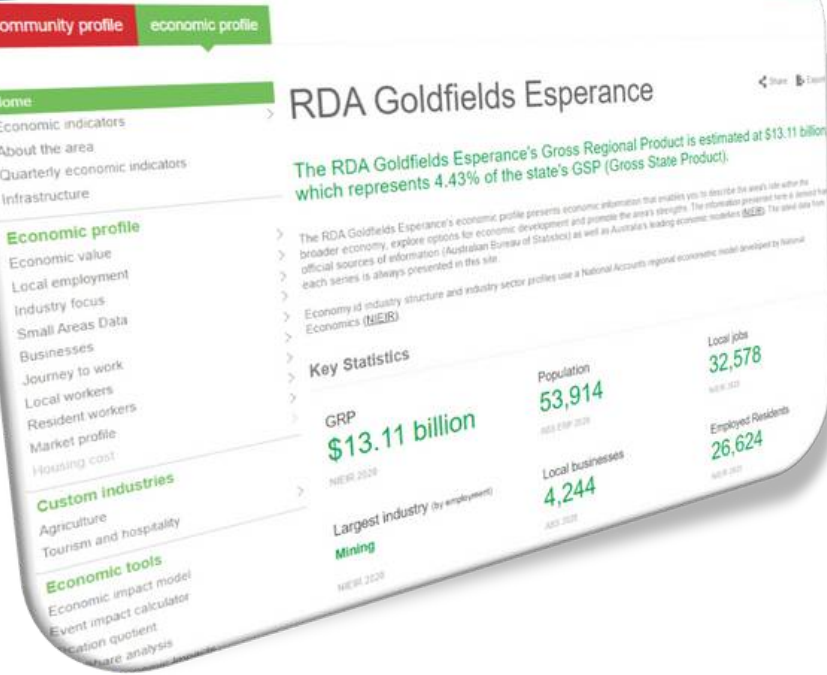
ommunity profile economic profile

ome
Economic indicators
About the area
Quarterly economic indicators
Infrastructure

Economic profile
Economic value
Local employment
Industry focus
Small Areas Data
Businesses
Journey to work
Local workers
Resident workers
Market profile
Housing cost

Custom industries
Agriculture
Tourism and hospitality

Economic tools
Economic impact model
Event impact calculator
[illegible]cation quotient
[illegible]hare analysis

RDA Goldfields Esperance

Share Export

The RDA Goldfields Esperance's Gross Regional Product is estimated at $13.11 billion which represents 4.43% of the state's GSP (Gross State Product).

The RDA Goldfields Esperance's economic profile presents economic information that enables you to describe the area's role within the broader economy, explore options for economic development and promote the area's strengths. The information presented here is derived from official sources of information (Australian Bureau of Statistics) as well as Australia's leading economic modellers (NIEIR). The latest data from each series is always presented in this site.

Economy.id industry structure and industry sector profiles use a National Accounts regional economic model developed by National Economics (NIEIR).

Key Statistics

GRP
$13.11 billion
NIEIR 2020

Population
53,914
ABS ERP 2020

Local jobs
32,578
NIEIR 2020

Employed Residents
26,624
NIEIR 2020

Local businesses
4,244
ABS 2020

Largest industry (by employment)
Mining
NIEIR 2020